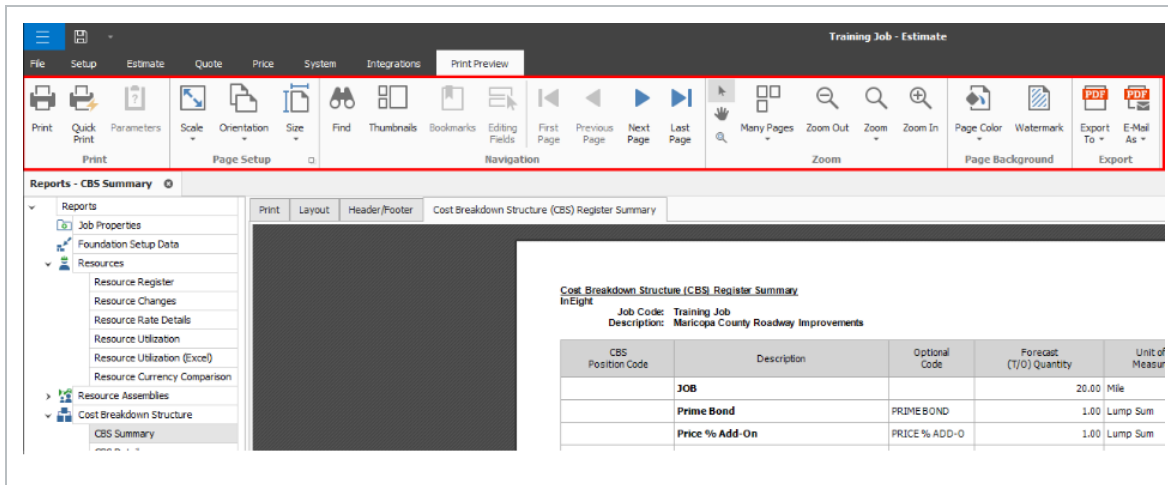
Training Job - Estimate

File Setup Estimate Quote Price System Integrations Print Preview

Print Quick Print Parameters
Print

Scale Orientation Size
Page Setup

Find Thumbnails Bookmarks Editing Fields First Page Previous Page Next Page Last Page
Navigation

Many Pages Zoom Out Zoom Zoom In
Zoom

Page Color Watermark
Page Background

Export To E-Mail As
Export

Reports - CBS Summary

Reports
Job Properties
Foundation Setup Data
Resources
Resource Register
Resource Changes
Resource Rate Details
Resource Utilization
Resource Utilization (Excel)
Resource Currency Comparison
Resource Assemblies
Cost Breakdown Structure
CBS Summary
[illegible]

Print Layout Header/Footer Cost Breakdown Structure (CBS) Register Summary

Cost Breakdown Structure (CBS) Register Summary
InEight
Job Code: Training Job
Description: Maricopa County Roadway Improvements

| CBS Position Code | Description | Optional Code | Forecast (T/O) Quantity | Unit of Measu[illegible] |
|---|---|---|---|---|
| | JOB | | 20.00 | Mile |
| | Prime Bond | PRIME BOND | 1.00 | Lump Sum |
| | Price % Add-On | PRICE % ADD-O | 1.00 | Lump Sum |